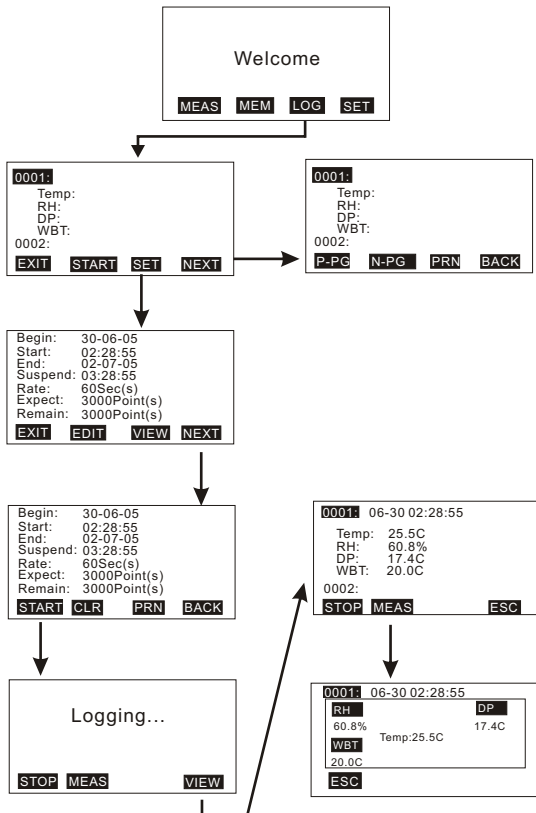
Welcome

MEAS MEM LOG SET

0001:
Temp:
RH:
DP:
WBT:
0002:

EXIT START SET NEXT

0001:
Temp:
RH:
DP:
WBT:
0002:

P-PG N-PG PRN BACK

Begin: 30-06-05
Start: 02:28:55
End: 02-07-05
Suspend: 03:28:55
Rate: 60Sec(s)
Expect: 3000Point(s)
Remain: 3000Point(s)

EXIT EDIT VIEW NEXT

Begin: 30-06-05
Start: 02:28:55
End: 02-07-05
Suspend: 03:28:55
Rate: 60Sec(s)
Expect: 3000Point(s)
Remain: 3000Point(s)

START CLR PRN BACK

0001: 06-30 02:28:55
Temp: 25.5C
RH: 60.8%
DP: 17.4C
WBT: 20.0C
0002:

STOP MEAS ESC

Logging...

STOP MEAS VIEW

0001: 06-30 02:28:55
RH
60.8%
DP
17.4C
Temp:25.5C
WBT
20.0C

ESC